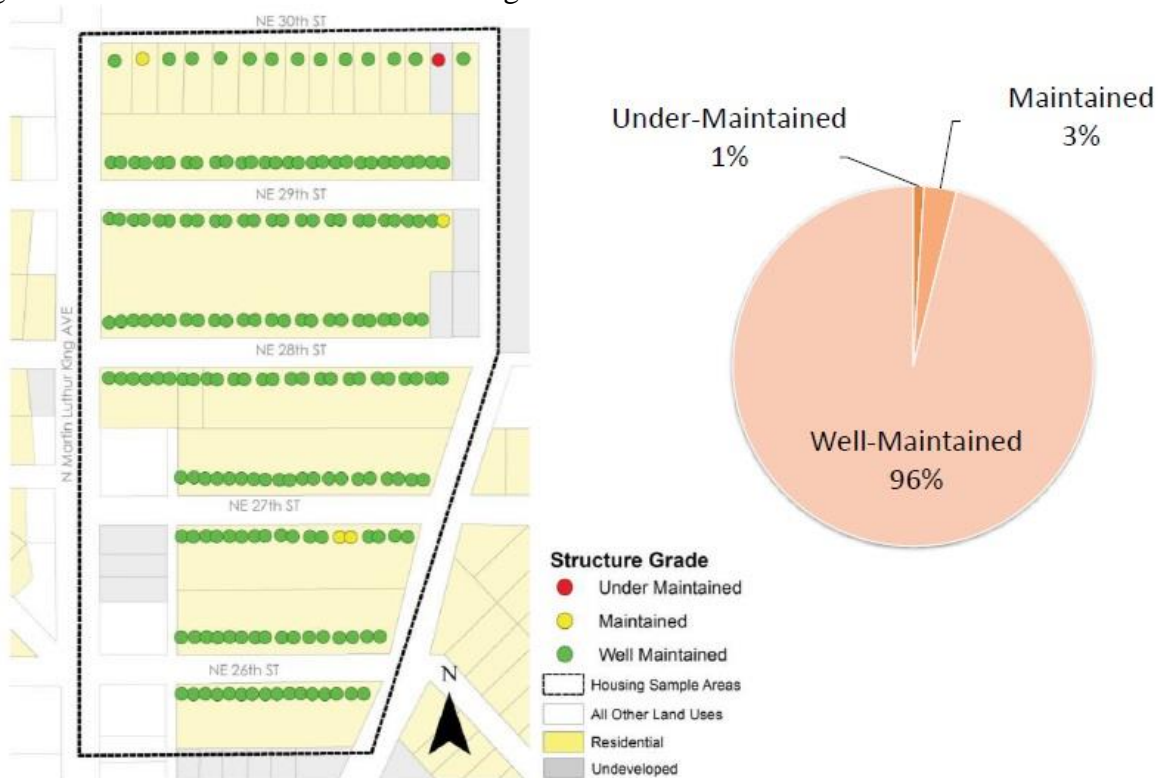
NE 30th ST
NE 29th ST
NE 28th ST
NE 27th ST
NE 26th ST
N Martin Luther King AVE

Structure Grade
Under Maintained
Maintained
Well Maintained
Housing Sample Areas
All Other Land Uses
Residential
Undeveloped

N

Under-Maintained 1%
Maintained 3%
Well-Maintained 96%